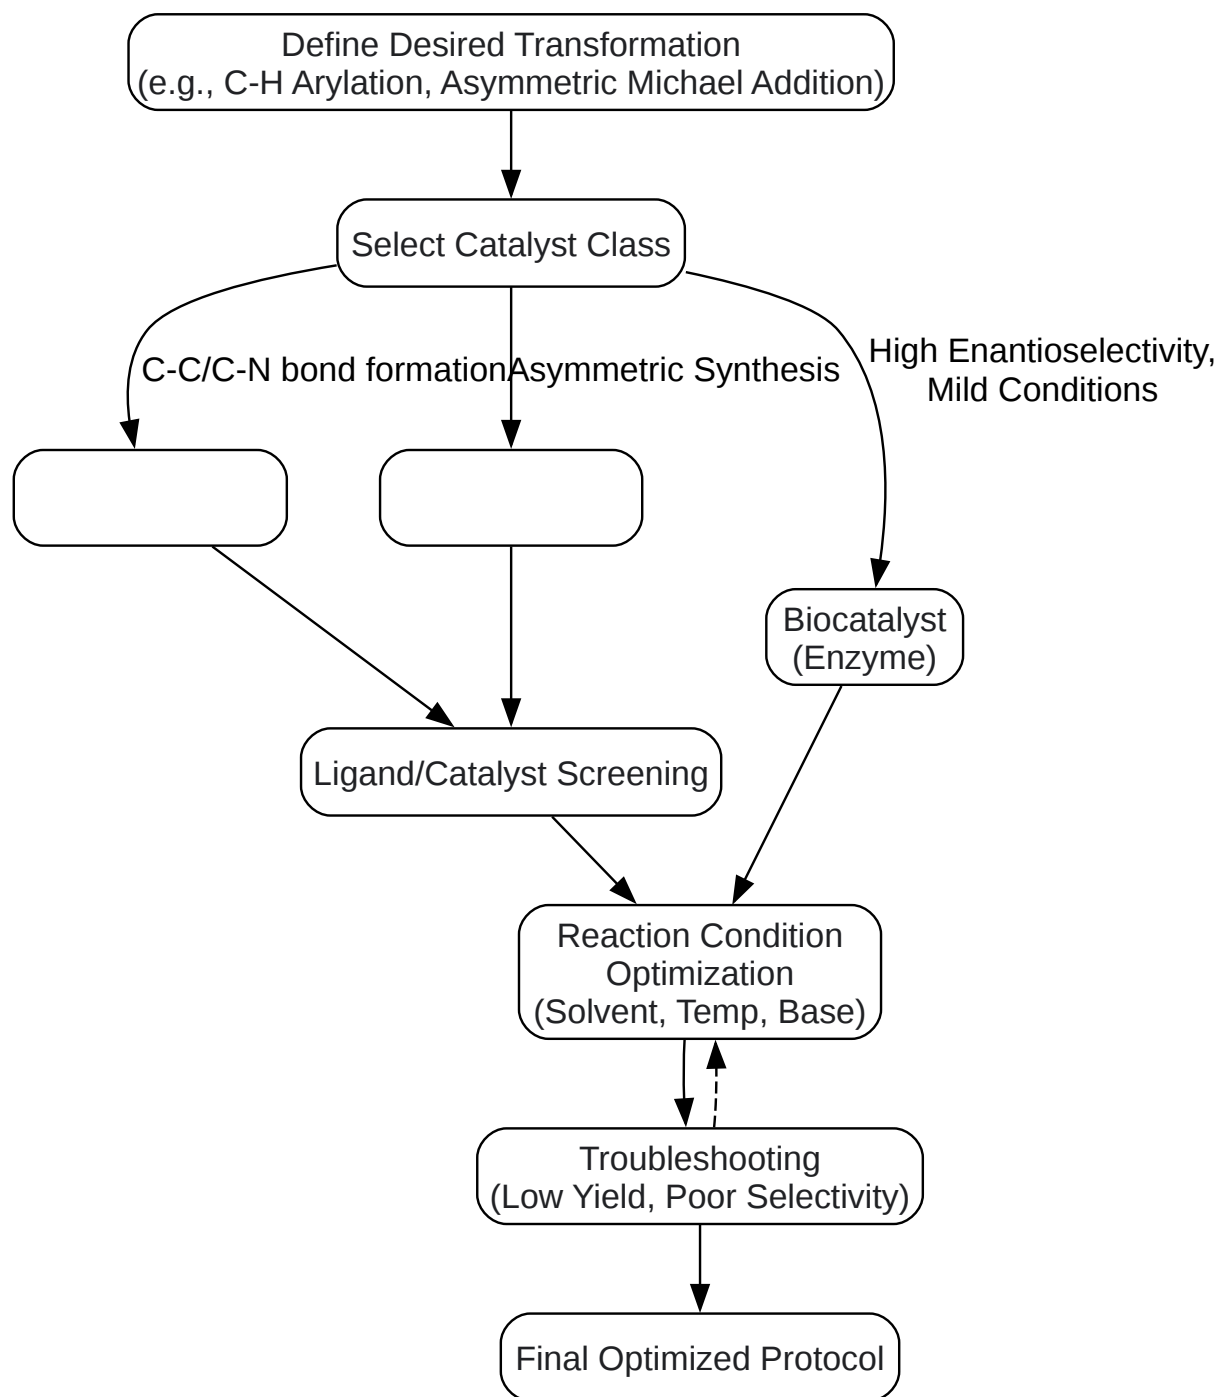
Define Desired Transformation
(e.g., C-H Arylation, Asymmetric Michael Addition)

Select Catalyst Class

C-C/C-N bond formation

Asymmetric Synthesis

High Enantioselectivity, Mild Conditions

Biocatalyst
(Enzyme)

Ligand/Catalyst Screening

Reaction Condition Optimization
(Solvent, Temp, Base)

Troubleshooting
(Low Yield, Poor Selectivity)

Final Optimized Protocol